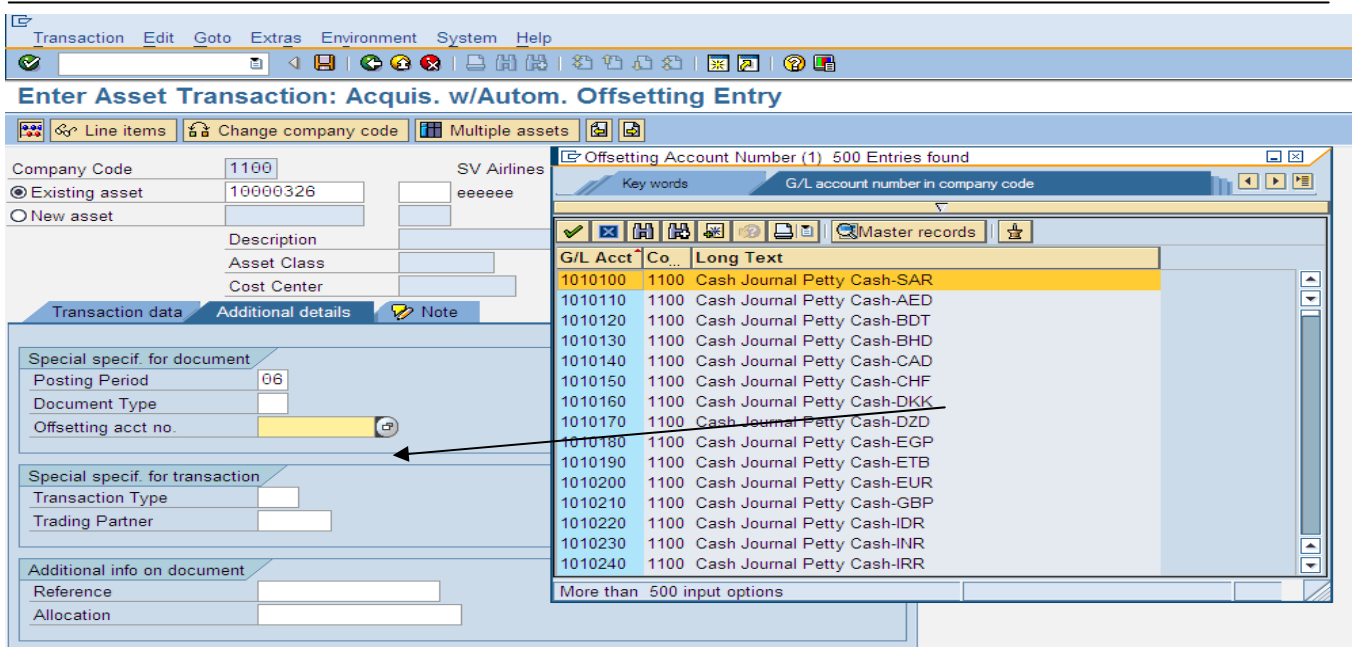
Transaction Edit Goto Extras Environment System Help

Enter Asset Transaction: Acquis. w/Autom. Offsetting Entry

Line items Change company code Multiple assets

Company Code 1100 SV Airlines
Existing asset 10000326 eeeeee
New asset
Description
Asset Class
Cost Center

Transaction data Additional details Note

Special specif. for document
Posting Period 06
Document Type
Offsetting acct no.

Special specif. for transaction
Transaction Type
Trading Partner

Additional info on document
Reference
Allocation

Offsetting Account Number (1) 500 Entries found

Key words G/L account number in company code

Master records

| G/L Acct | Co... | Long Text |
|---|---|---|
| 1010100 | 1100 | Cash Journal Petty Cash-SAR |
| 1010110 | 1100 | Cash Journal Petty Cash-AED |
| 1010120 | 1100 | Cash Journal Petty Cash-BDT |
| 1010130 | 1100 | Cash Journal Petty Cash-BHD |
| 1010140 | 1100 | Cash Journal Petty Cash-CAD |
| 1010150 | 1100 | Cash Journal Petty Cash-CHF |
| 1010160 | 1100 | Cash Journal Petty Cash-DKK |
| 1010170 | 1100 | Cash Journal Petty Cash-DZD |
| 1010180 | 1100 | Cash Journal Petty Cash-EGP |
| 1010190 | 1100 | Cash Journal Petty Cash-ETB |
| 1010200 | 1100 | Cash Journal Petty Cash-EUR |
| 1010210 | 1100 | Cash Journal Petty Cash-GBP |
| 1010220 | 1100 | Cash Journal Petty Cash-IDR |
| 1010230 | 1100 | Cash Journal Petty Cash-INR |
| 1010240 | 1100 | Cash Journal Petty Cash-IRR |

More than 500 input options